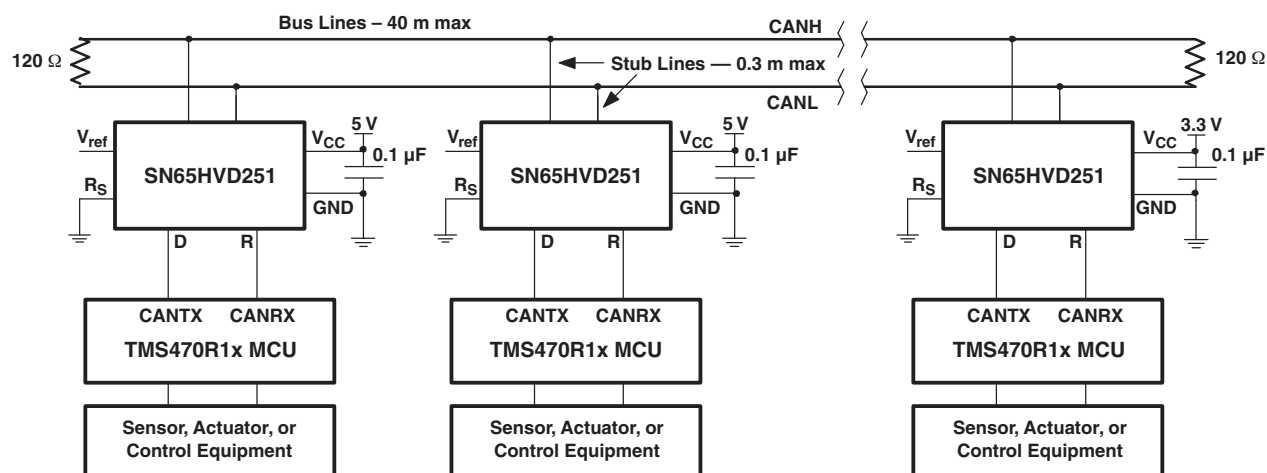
Bus Lines – 40 m max

CANH

120 Ω

120 Ω

Stub Lines — 0.3 m max

CANL

$V_{ref}$

SN65HVD251

$V_{CC}$

5 V

0.1 µF

$R_S$

GND

D

R

CANTX

CANRX

TMS470R1x MCU

Sensor, Actuator, or Control Equipment

$V_{ref}$

SN65HVD251

$V_{CC}$

5 V

0.1 µF

$R_S$

GND

D

R

CANTX

CANRX

TMS470R1x MCU

Sensor, Actuator, or Control Equipment

$V_{ref}$

SN65HVD251

$V_{CC}$

3.3 V

0.1 µF

$R_S$

GND

D

R

CANTX

CANRX

TMS470R1x MCU

Sensor, Actuator, or Control Equipment